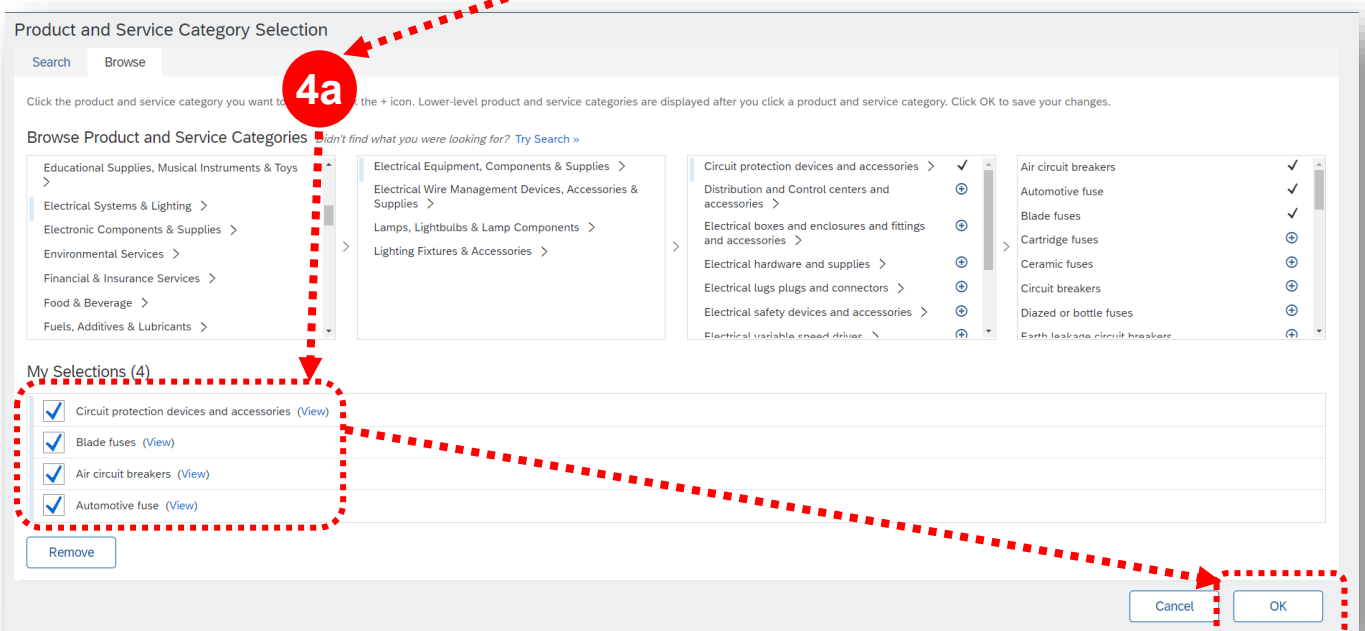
Product and Service Category Selection

Search Browse

4a

Click the product and service category you want to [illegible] the + icon. Lower-level product and service categories are displayed after you click a product and service category. Click OK to save your changes.

Browse Product and Service Categories Didn't find what you were looking for? Try Search »

Educational Supplies, Musical Instruments & Toys >
Electrical Systems & Lighting >
Electronic Components & Supplies >
Environmental Services >
Financial & Insurance Services >
Food & Beverage >
Fuels, Additives & Lubricants >

Electrical Equipment, Components & Supplies >
Electrical Wire Management Devices, Accessories & Supplies >
Lamps, Lightbulbs & Lamp Components >
Lighting Fixtures & Accessories >

Circuit protection devices and accessories >
Distribution and Control centers and accessories >
Electrical boxes and enclosures and fittings and accessories >
Electrical hardware and supplies >
Electrical lugs plugs and connectors >
Electrical safety devices and accessories >
Electrical variable speed drives >

Air circuit breakers
Automotive fuse
Blade fuses
Cartridge fuses
Ceramic fuses
Circuit breakers
Diazed or bottle fuses
Earth leakage circuit breakers

My Selections (4)

Circuit protection devices and accessories (View)
Blade fuses (View)
Air circuit breakers (View)
Automotive fuse (View)

Remove

Cancel OK